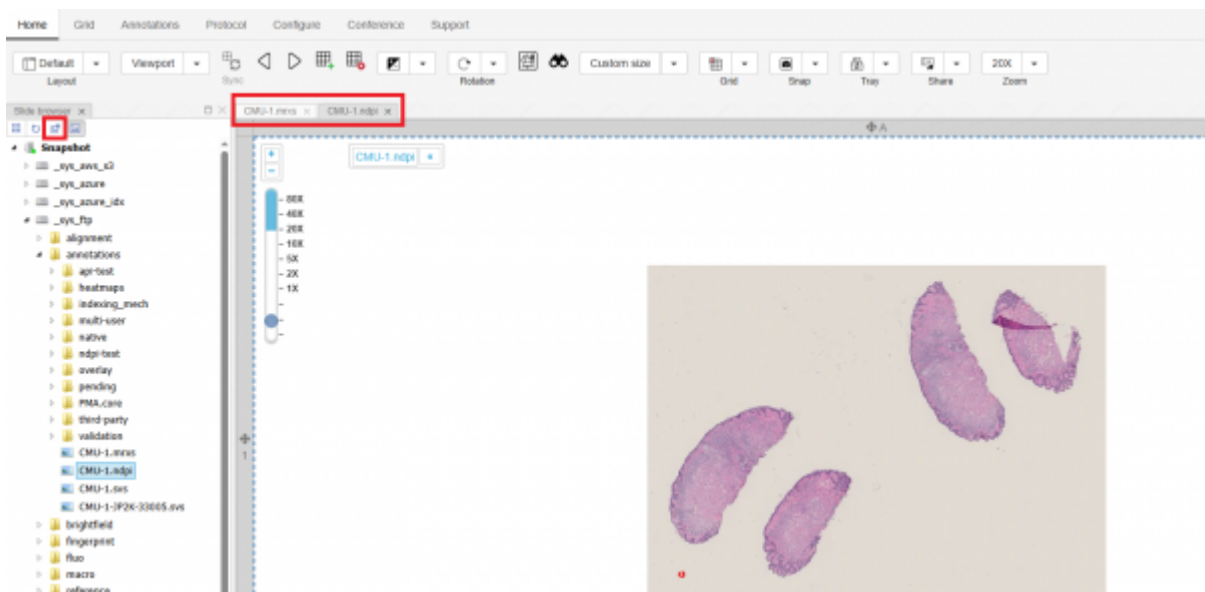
Home Grid Annotations Protocol Configure Conference Support

Default Layout
Viewport
Sync
Rotation
Custom size
Grid
Snap
Tray
Share
20X Zoom

Slide browser ×
CMU-1.mrxs × CMU-1.ndpi ×

A

Snapshot
_sys_aws_s3
_sys_azure
_sys_azure_idx
_sys_ftp
alignment
annotations
api-test
heatmaps
indexing_mech
multi-user
native
ndpi-test
overlay
pending
PMA.core
third-party
validation
CMU-1.mrxs
CMU-1.ndpi
CMU-1.svs
CMU-1-JP2K-33005.svs
brightfield
fingerprint
fluo
macro
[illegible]

CMU-1.ndpi

80X
40X
20X
10X
5X
2X
1X

1